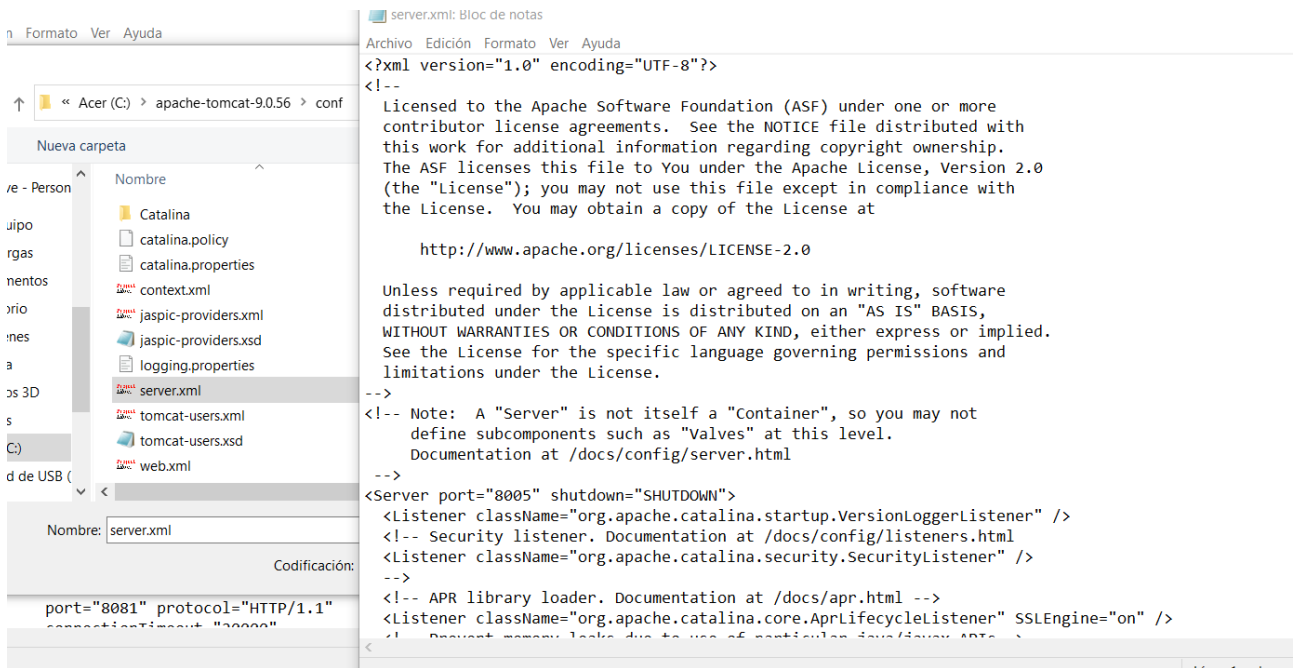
n Formato Ver Ayuda

« Acer (C:) › apache-tomcat-9.0.56 › conf

Nueva carpeta

ve - Person
uipo
rgas
nentos
orio
enes
a
os 3D
s
C:)
d de USB (

Nombre
Catalina
catalina.policy
catalina.properties
context.xml
jaspic-providers.xml
jaspic-providers.xsd
logging.properties
server.xml
tomcat-users.xml
tomcat-users.xsd
web.xml

Nombre: server.xml

Codificación:

port="8081" protocol="HTTP/1.1"
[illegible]

server.xml: Bloc de notas

Archivo Edición Formato Ver Ayuda

<?xml version="1.0" encoding="UTF-8"?>
<!--
  Licensed to the Apache Software Foundation (ASF) under one or more
  contributor license agreements.  See the NOTICE file distributed with
  this work for additional information regarding copyright ownership.
  The ASF licenses this file to You under the Apache License, Version 2.0
  (the "License"); you may not use this file except in compliance with
  the License.  You may obtain a copy of the License at

      http://www.apache.org/licenses/LICENSE-2.0

  Unless required by applicable law or agreed to in writing, software
  distributed under the License is distributed on an "AS IS" BASIS,
  WITHOUT WARRANTIES OR CONDITIONS OF ANY KIND, either express or implied.
  See the License for the specific language governing permissions and
  limitations under the License.
-->
<!-- Note:  A "Server" is not itself a "Container", so you may not
     define subcomponents such as "Valves" at this level.
     Documentation at /docs/config/server.html
 -->
<Server port="8005" shutdown="SHUTDOWN">
  <Listener className="org.apache.catalina.startup.VersionLoggerListener" />
  <!-- Security listener. Documentation at /docs/config/listeners.html
  <Listener className="org.apache.catalina.security.SecurityListener" />
  -->
  <!-- APR library loader. Documentation at /docs/apr.html -->
  <Listener className="org.apache.catalina.core.AprLifecycleListener" SSLEngine="on" />
  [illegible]